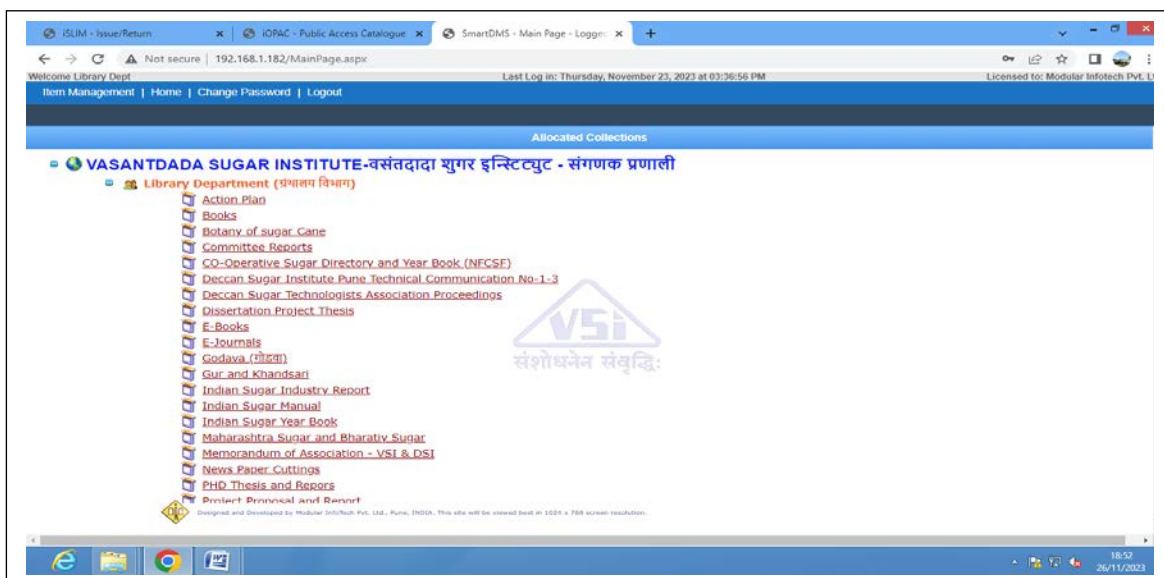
iSLIM - Issue/Return | iOPAC - Public Access Catalogue | SmartDMS - Main Page - Logge

Not secure | 192.168.1.182/MainPage.aspx

Welcome Library Dept
Last Log in: Thursday, November 23, 2023 at 03:36:56 PM
Licensed to: Modular Infotech Pvt. L

Item Management | Home | Change Password | Logout

Allocated Collections

VASANTDADA SUGAR INSTITUTE-वसंतदादा शुगर इन्स्टिट्युट - संगणक प्रणाली

Library Department (ग्रंथालय विभाग)

Action Plan
Books
Botany of sugar Cane
Committee Reports
CO-Operative Sugar Directory and Year Book (NFCSF)
Deccan Sugar Institute Pune Technical Communication No-1-3
Deccan Sugar Technologists Association Proceedings
Dissertation Project Thesis
E-Books
E-Journals
Godava (गोडवा)
Gur and Khandsari
Indian Sugar Industry Report
Indian Sugar Manual
Indian Sugar Year Book
Maharashtra Sugar and Bharatiy Sugar
Memorandum of Association - VSI & DSI
News Paper Cuttings
PHD Thesis and Repors
Project Proposal and Report

VSI
संशोधनेन संवृद्धिः

Designed and Developed by Modular InfoTech Pvt. Ltd., Pune, INDIA. This site will be viewed best in 1024 x 768 screen resolution.

18:52
26/11/2023